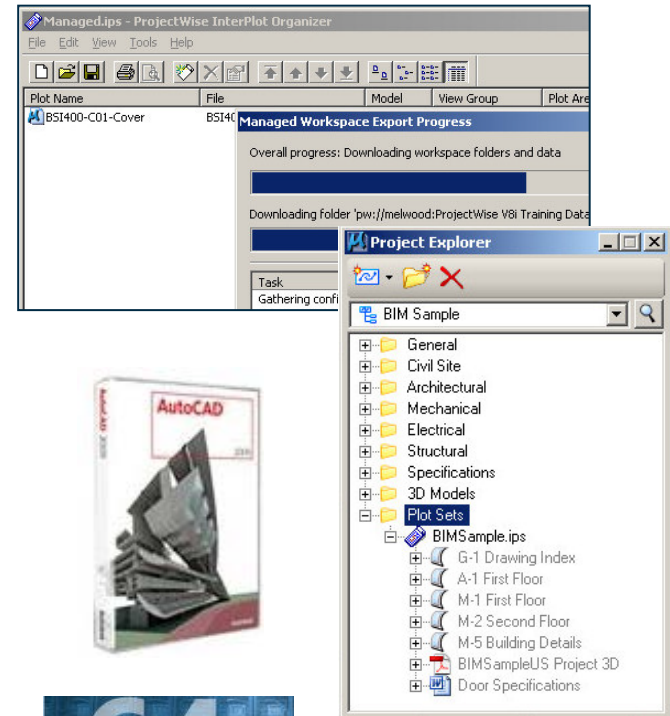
Managed.ips - ProjectWise InterPlot Organizer

File Edit View Tools Help

| Plot Name | File | Model | View Group | Plot Are |
|---|---|---|---|---|
| BSI400-C01-Cover | BSI4 | | | |

Managed Workspace Export Progress

Overall progress: Downloading workspace folders and data

Downloading folder 'pw://melwood:ProjectWise V8i Training Data

Task

Gathering confi

Project Explorer

BIM Sample

General
Civil Site
Architectural
Mechanical
Electrical
Structural
Specifications
3D Models
Plot Sets
BIMSample.ips
G-1 Drawing Index
A-1 First Floor
M-1 First Floor
M-2 Second Floor
M-5 Building Details
BIMSampleUS Project 3D
Door Specifications

AutoCAD
AutoCAD
2009